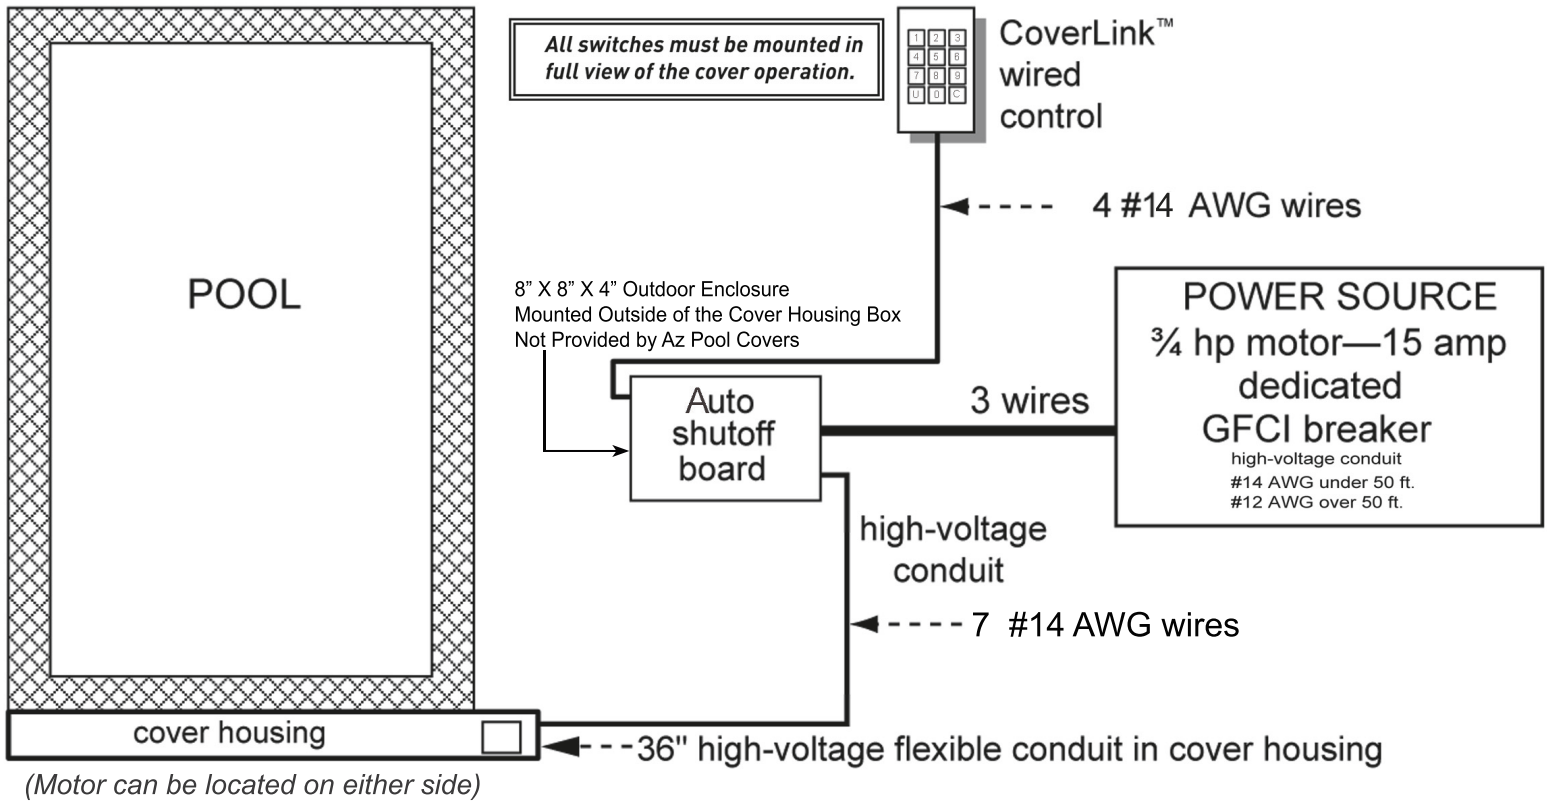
All switches must be mounted in full view of the cover operation.

1 2 3
4 5 6
7 8 9
U 0 C

CoverLink™ wired control

4 #14 AWG wires

POOL

8” X 8” X 4” Outdoor Enclosure
Mounted Outside of the Cover Housing Box
Not Provided by Az Pool Covers

POWER SOURCE
¾ hp motor—15 amp
dedicated
GFCI breaker
high-voltage conduit
#14 AWG under 50 ft.
#12 AWG over 50 ft.

Auto shutoff board

3 wires

high-voltage conduit

7 #14 AWG wires

cover housing

36" high-voltage flexible conduit in cover housing

(Motor can be located on either side)